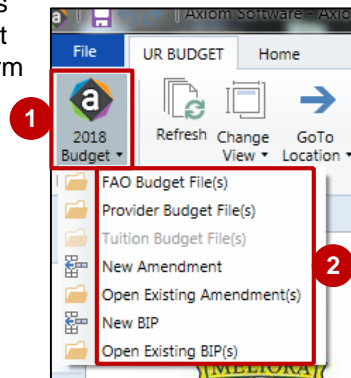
s
t
rm

Axiom Software - Axio

File
UR BUDGET
Home

1

2018 Budget

Refresh
Change View
GoTo Location

FAO Budget File(s)
Provider Budget File(s)
Tuition Budget File(s)
New Amendment
Open Existing Amendment(s)
New BIP
Open Existing BIP(s)

2

MELIORA